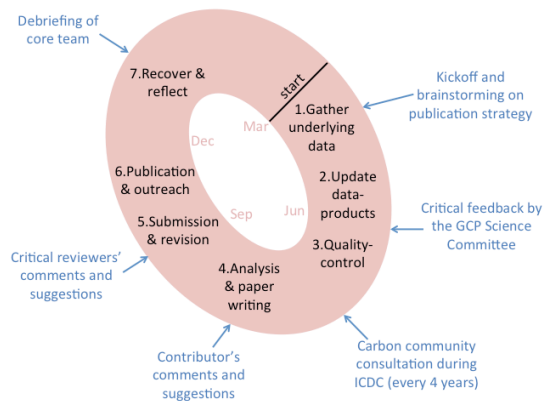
Debriefing of core team

7.Recover & reflect

start

Kickoff and brainstorming on publication strategy

Mar

1.Gather underlying data

Dec

2.Update data-products

6.Publication & outreach

Critical feedback by the GCP Science Committee

Sep

Jun

5.Submission & revision

3.Quality-control

Critical reviewers' comments and suggestions

4.Analysis & paper writing

Contributor's comments and suggestions

Carbon community consultation during ICDC (every 4 years)